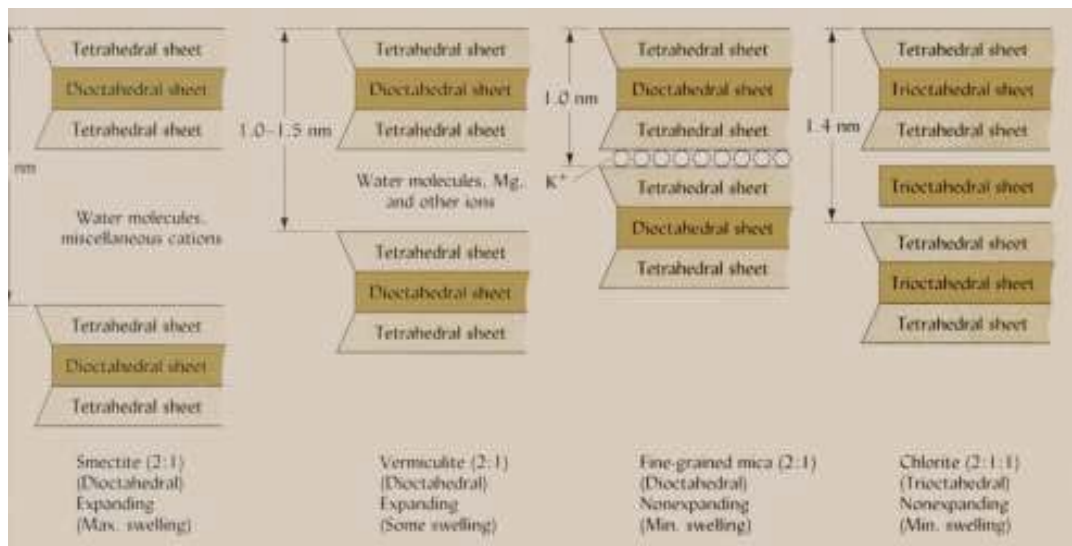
Tetrahedral sheet
Dioctahedral sheet
Tetrahedral sheet

nm

Water molecules, miscellaneous cations

Tetrahedral sheet
Dioctahedral sheet
Tetrahedral sheet

Smectite (2:1)
(Dioctahedral)
Expanding
(Max. swelling)

1.0–1.5 nm

Tetrahedral sheet
Dioctahedral sheet
Tetrahedral sheet

Water molecules, Mg, and other ions

Tetrahedral sheet
Dioctahedral sheet
Tetrahedral sheet

Vermiculite (2:1)
(Dioctahedral)
Expanding
(Some swelling)

1.0 nm

Tetrahedral sheet
Dioctahedral sheet
Tetrahedral sheet

$K^+$

Tetrahedral sheet
Dioctahedral sheet
Tetrahedral sheet

Fine-grained mica (2:1)
(Dioctahedral)
Nonexpanding
(Min. swelling)

1.4 nm

Tetrahedral sheet
Trioctahedral sheet
Tetrahedral sheet

Trioctahedral sheet

Tetrahedral sheet
Trioctahedral sheet
Tetrahedral sheet

Chlorite (2:1:1)
(Trioctahedral)
Nonexpanding
(Min. swelling)